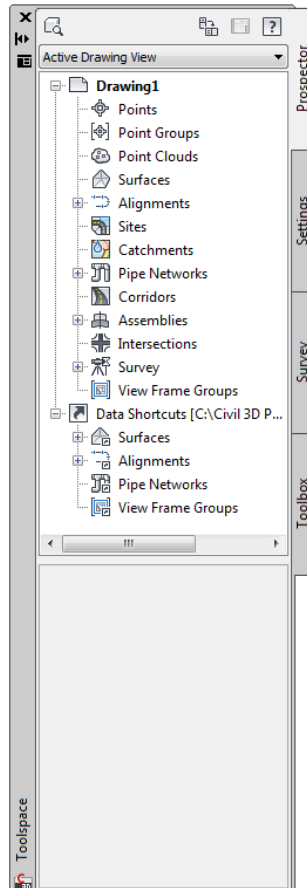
?

Active Drawing View

Drawing1
Points
Point Groups
Point Clouds
Surfaces
Alignments
Sites
Catchments
Pipe Networks
Corridors
Assemblies
Intersections
Survey
View Frame Groups
Data Shortcuts [C:\Civil 3D P...
Surfaces
Alignments
Pipe Networks
View Frame Groups

Prospector
Settings
Survey
Toolbox

Toolspace